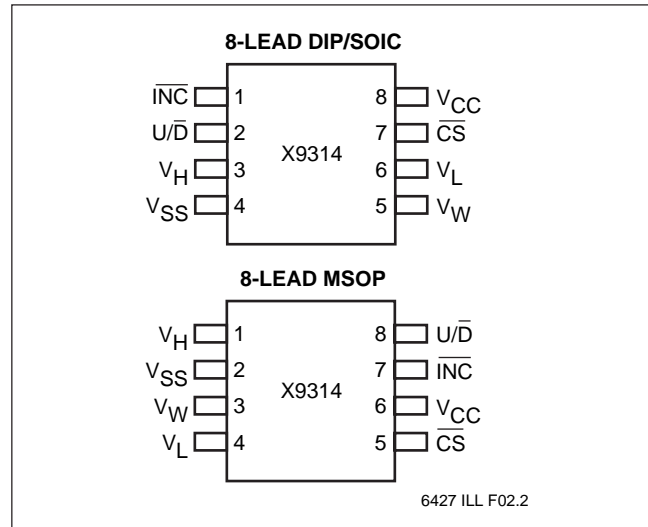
8-LEAD DIP/SOIC

$\overline{INC}$ 1
$U/\overline{D}$ 2
$V_H$ 3
$V_{SS}$ 4

X9314

8 $V_{CC}$
7 $\overline{CS}$
6 $V_L$
5 $V_W$

8-LEAD MSOP

$V_H$ 1
$V_{SS}$ 2
$V_W$ 3
$V_L$ 4

X9314

8 $U/\overline{D}$
7 $\overline{INC}$
6 $V_{CC}$
5 $\overline{CS}$

6427 ILL F02.2